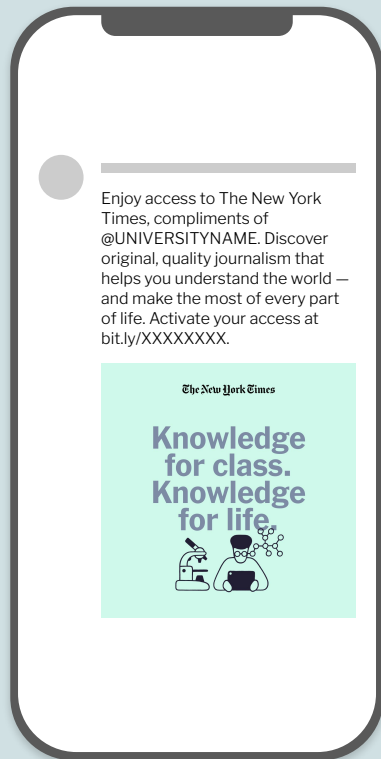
Enjoy access to The New York Times, compliments of @UNIVERSITYNAME. Discover original, quality journalism that helps you understand the world — and make the most of every part of life. Activate your access at bit.ly/XXXXXXXX.

The New York Times

Knowledge for class. Knowledge for life.